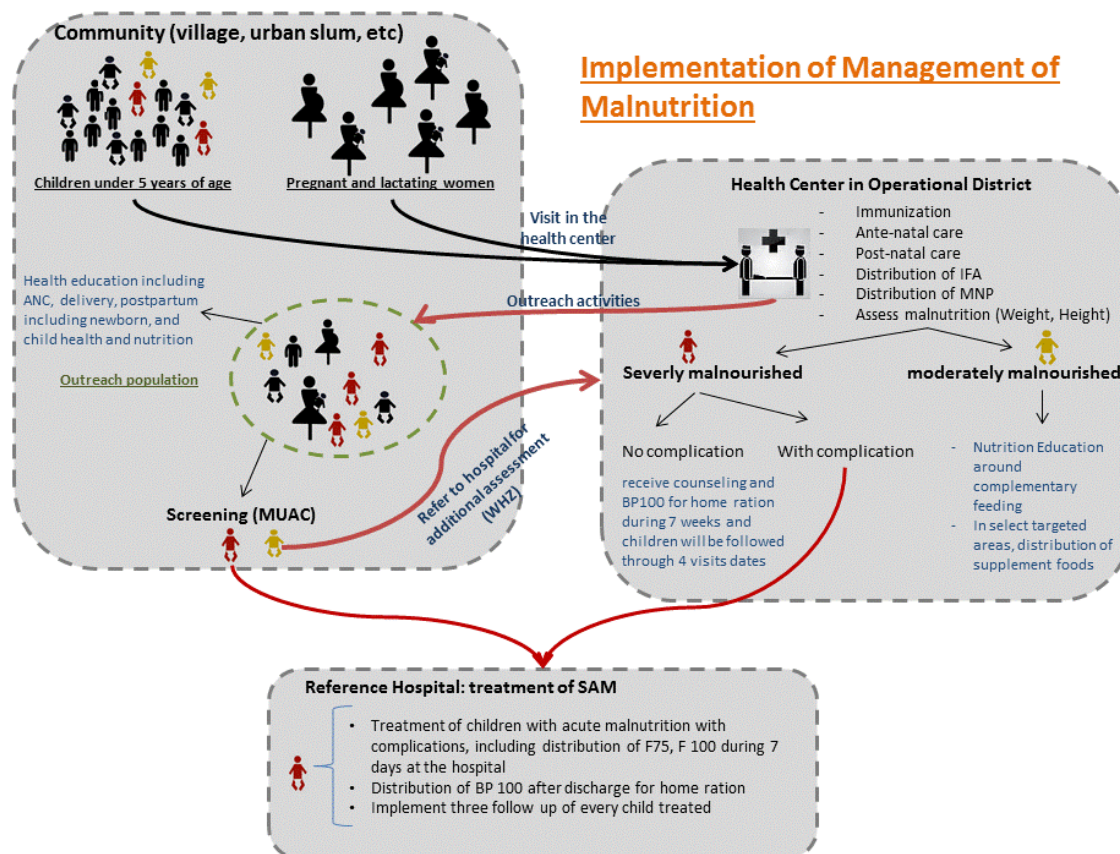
Community (village, urban slum, etc)

Children under 5 years of age

Pregnant and lactating women

Implementation of Management of Malnutrition

Health Center in Operational District

- Immunization
- Ante-natal care
- Post-natal care
- Distribution of IFA
- Distribution of MNP
- Assess malnutrition (Weight, Height)

Visit in the health center

Outreach activities

Health education including ANC, delivery, postpartum including newborn, and child health and nutrition

Outreach population

Severely malnourished

moderately malnourished

No complication

With complication

receive counseling and BP100 for home ration during 7 weeks and children will be followed through 4 visits dates

- Nutrition Education around complementary feeding
- In select targeted areas, distribution of supplement foods

Refer to hospital for additional assessment (WHZ)

Screening (MUAC)

Reference Hospital: treatment of SAM

- Treatment of children with acute malnutrition with complications, including distribution of F75, F 100 during 7 days at the hospital
- Distribution of BP 100 after discharge for home ration
- Implement three follow up of every child treated